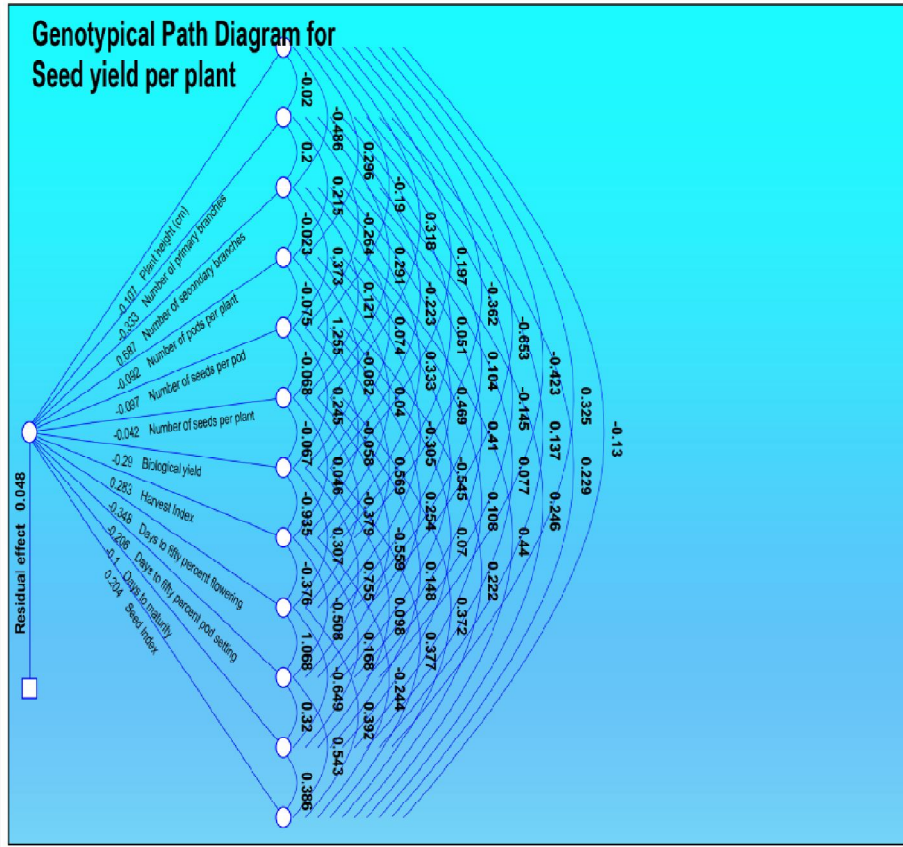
Genotypical Path Diagram for Seed yield per plant

-0.101 Plant height (cm)
-0.333 Number of primary branches
0.687 Number of secondary branches
-0.092 Number of pods per plant
-0.037 Number of seeds per pod
-0.042 Number of seeds per plant
-0.29 Biological yield
0.283 Harvest Index
-0.348 Days to fifty percent flowering
-0.206 Days to fifty percent pod setting
-0.1 Days to maturity
0.204 Seed Index

Residual effect 0.048

-0.02
0.2
-0.023
-0.075
-0.068
-0.067
-0.935
-0.376
1.068
0.32
0.386

-0.486
0.215
0.373
1.255
0.245
0.046
0.307
-0.508
-0.649
0.543

0.296
-0.264
0.121
-0.082
-0.058
-0.379
0.755
0.168
0.392

-0.19
0.291
0.074
0.04
0.569
-0.559
0.098
-0.244

0.318
-0.223
0.333
-0.305
0.254
0.148
0.377

0.197
0.051
0.469
-0.545
0.07
0.372

-0.362
0.104
0.41
0.108
0.222

-0.653
-0.145
0.077
0.44

-0.423
0.137
0.246

0.325
0.229

-0.13